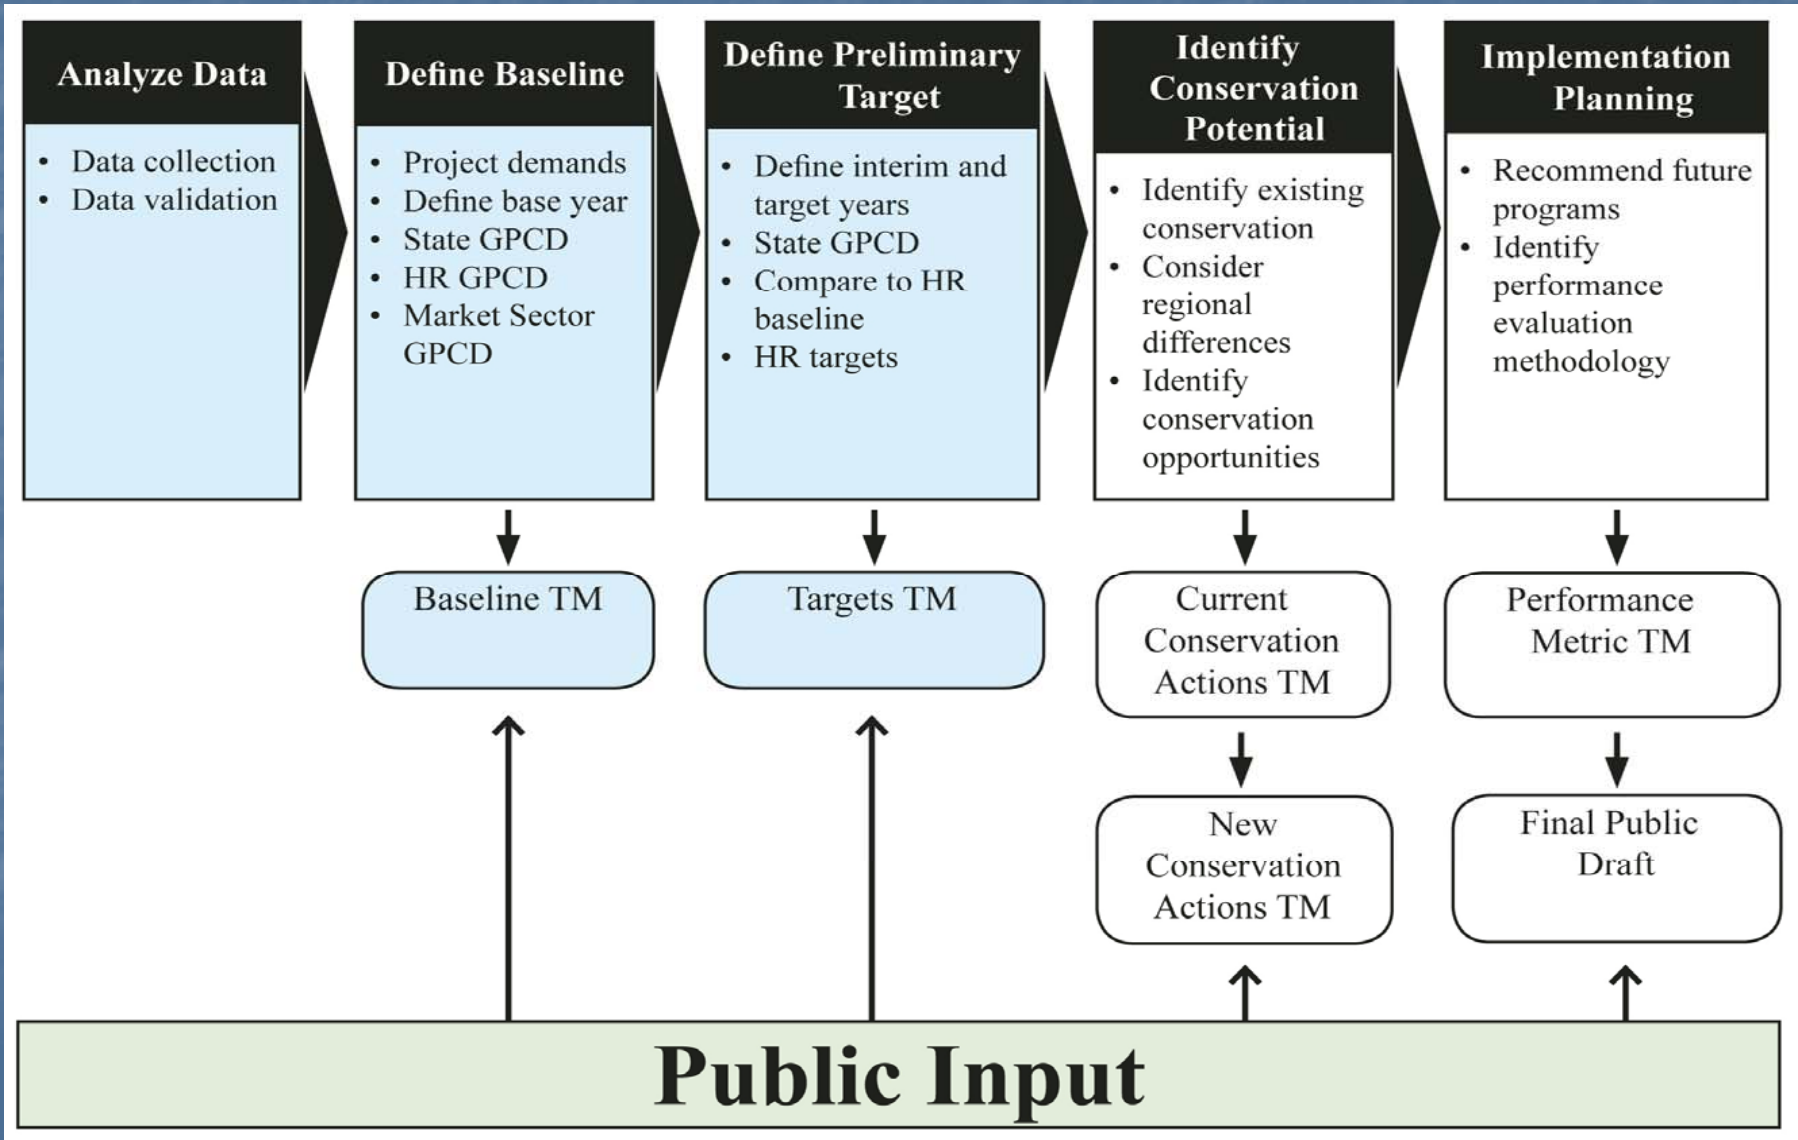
Analyze Data

- Data collection
- Data validation

Define Baseline

- Project demands
- Define base year
- State GPCD
- HR GPCD
- Market Sector GPCD

Define Preliminary Target

- Define interim and target years
- State GPCD
- Compare to HR baseline
- HR targets

Identify Conservation Potential

- Identify existing conservation
- Consider regional differences
- Identify conservation opportunities

Implementation Planning

- Recommend future programs
- Identify performance evaluation methodology

Baseline TM

Targets TM

Current Conservation Actions TM

Performance Metric TM

New Conservation Actions TM

Final Public Draft

Public Input